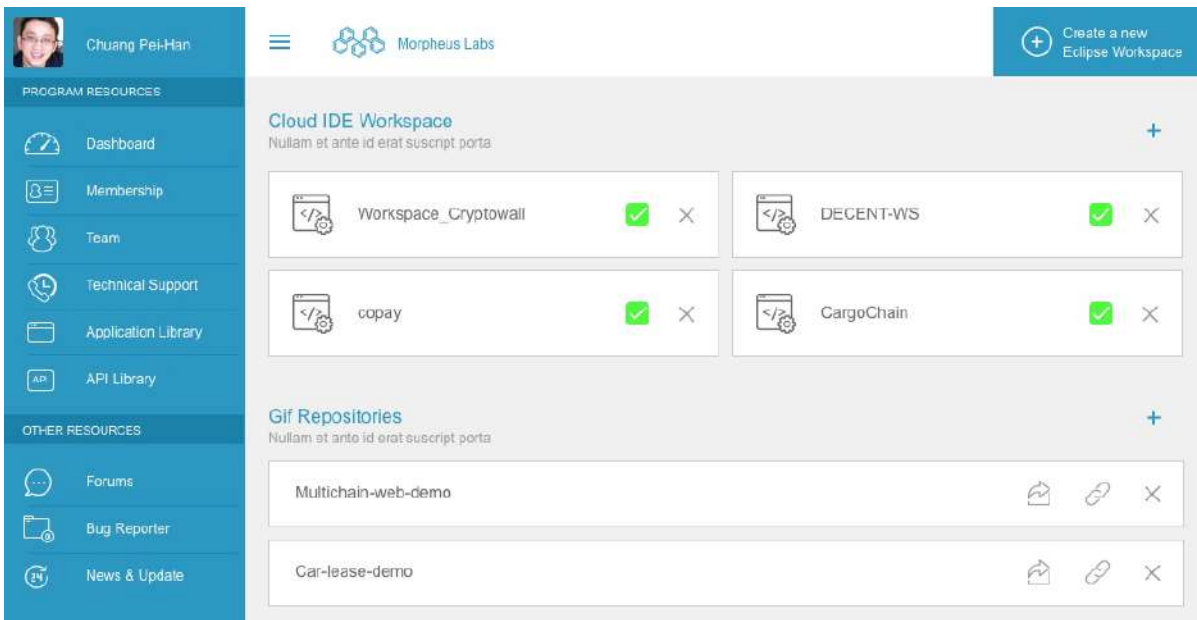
Chuang Pei-Han

PROGRAM RESOURCES

Dashboard

Membership

Team

Technical Support

Application Library

API Library

OTHER RESOURCES

Forums

Bug Reporter

News & Update

Morpheus Labs

Create a new Eclipse Workspace

Cloud IDE Workspace
Nullam et ante id erat suscript porta

+

Workspace_Cryptowall

DECENT-WS

copay

CargoChain

Gif Repositories
Nullam et ante id erat suscript porta

+

Multichain-web-demo

Car-lease-demo